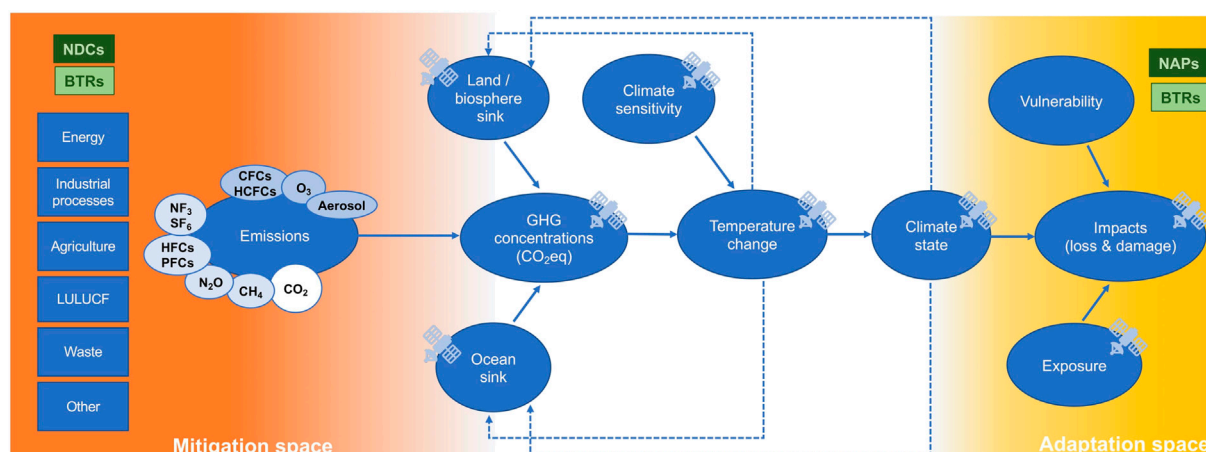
NDCs
BTRs

Energy
Industrial processes
Agriculture
LULUCF
Waste
Other

CFCs HCFCs
$O_3$
Aerosol
$NF_3$ $SF_6$
HFCs PFCs
$N_2O$
$CH_4$
$CO_2$
Emissions

Land / biosphere sink
Climate sensitivity
GHG concentrations ($CO_2$eq)
Temperature change
Ocean sink
Climate state

NAPs
BTRs
Vulnerability
Impacts (loss & damage)
Exposure

Mitigation space
Adaptation space